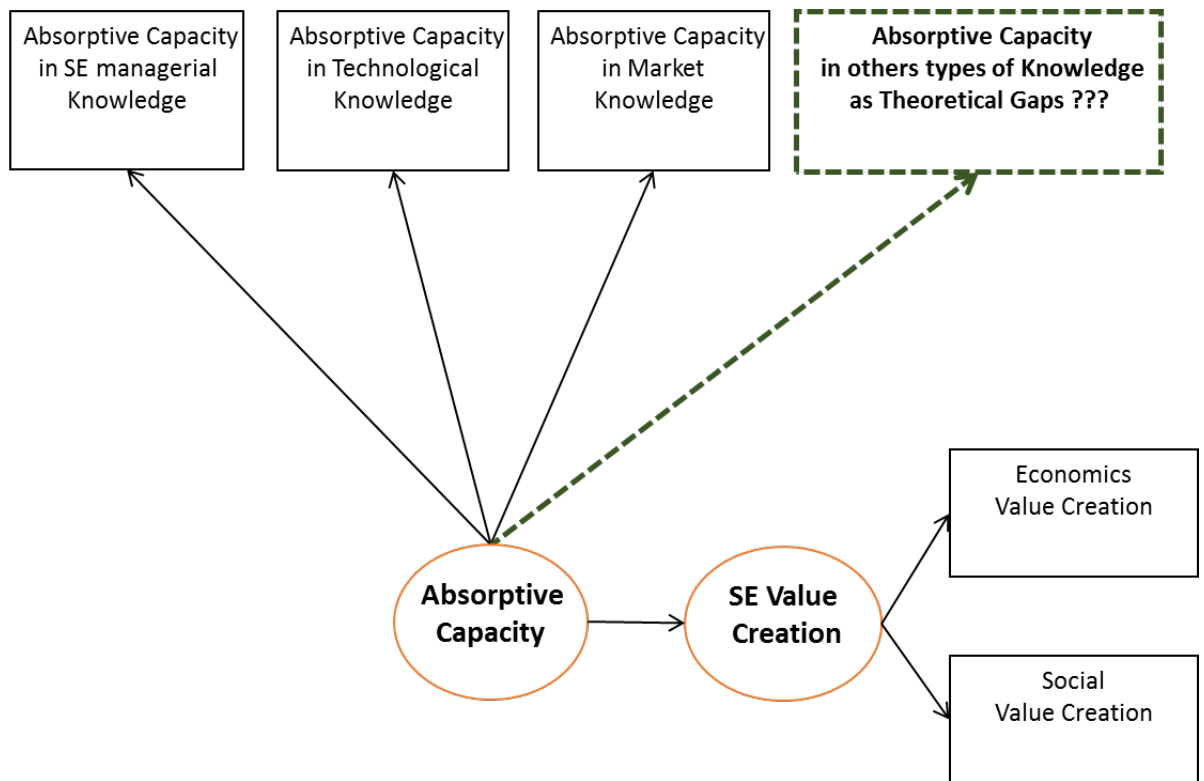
Absorptive Capacity in SE managerial Knowledge

Absorptive Capacity in Technological Knowledge

Absorptive Capacity in Market Knowledge

Absorptive Capacity in others types of Knowledge as Theoretical Gaps ???

Economics Value Creation

Absorptive Capacity

SE Value Creation

Social Value Creation